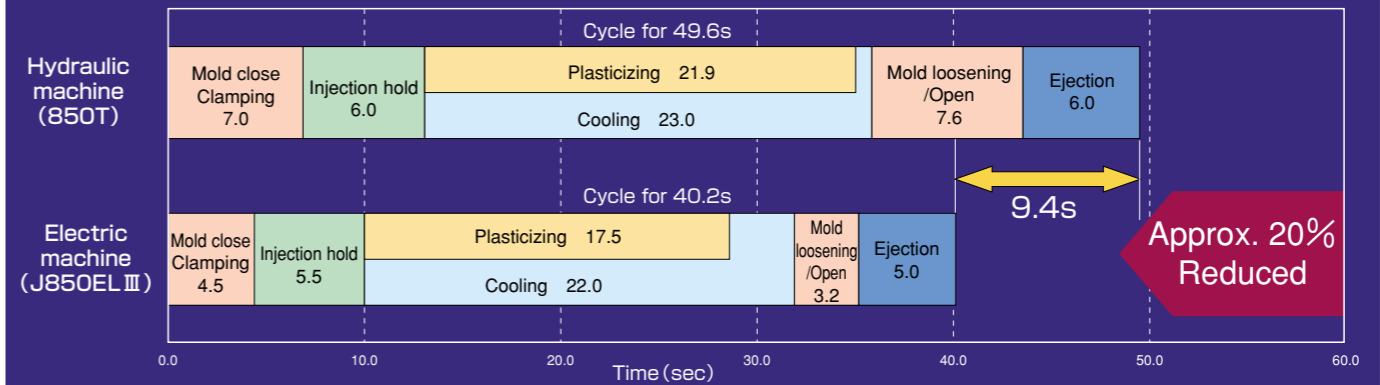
Hydraulic machine (850T)

Cycle for 49.6s

Mold close Clamping 7.0

Injection hold 6.0

Plasticizing 21.9

Cooling 23.0

Mold loosening /Open 7.6

Ejection 6.0

9.4s

Electric machine (J850ELⅢ)

Cycle for 40.2s

Mold close Clamping 4.5

Injection hold 5.5

Plasticizing 17.5

Cooling 22.0

Mold loosening /Open 3.2

Ejection 5.0

Approx. 20% Reduced

0.0 10.0 20.0 30.0 40.0 50.0 60.0

Time (sec)